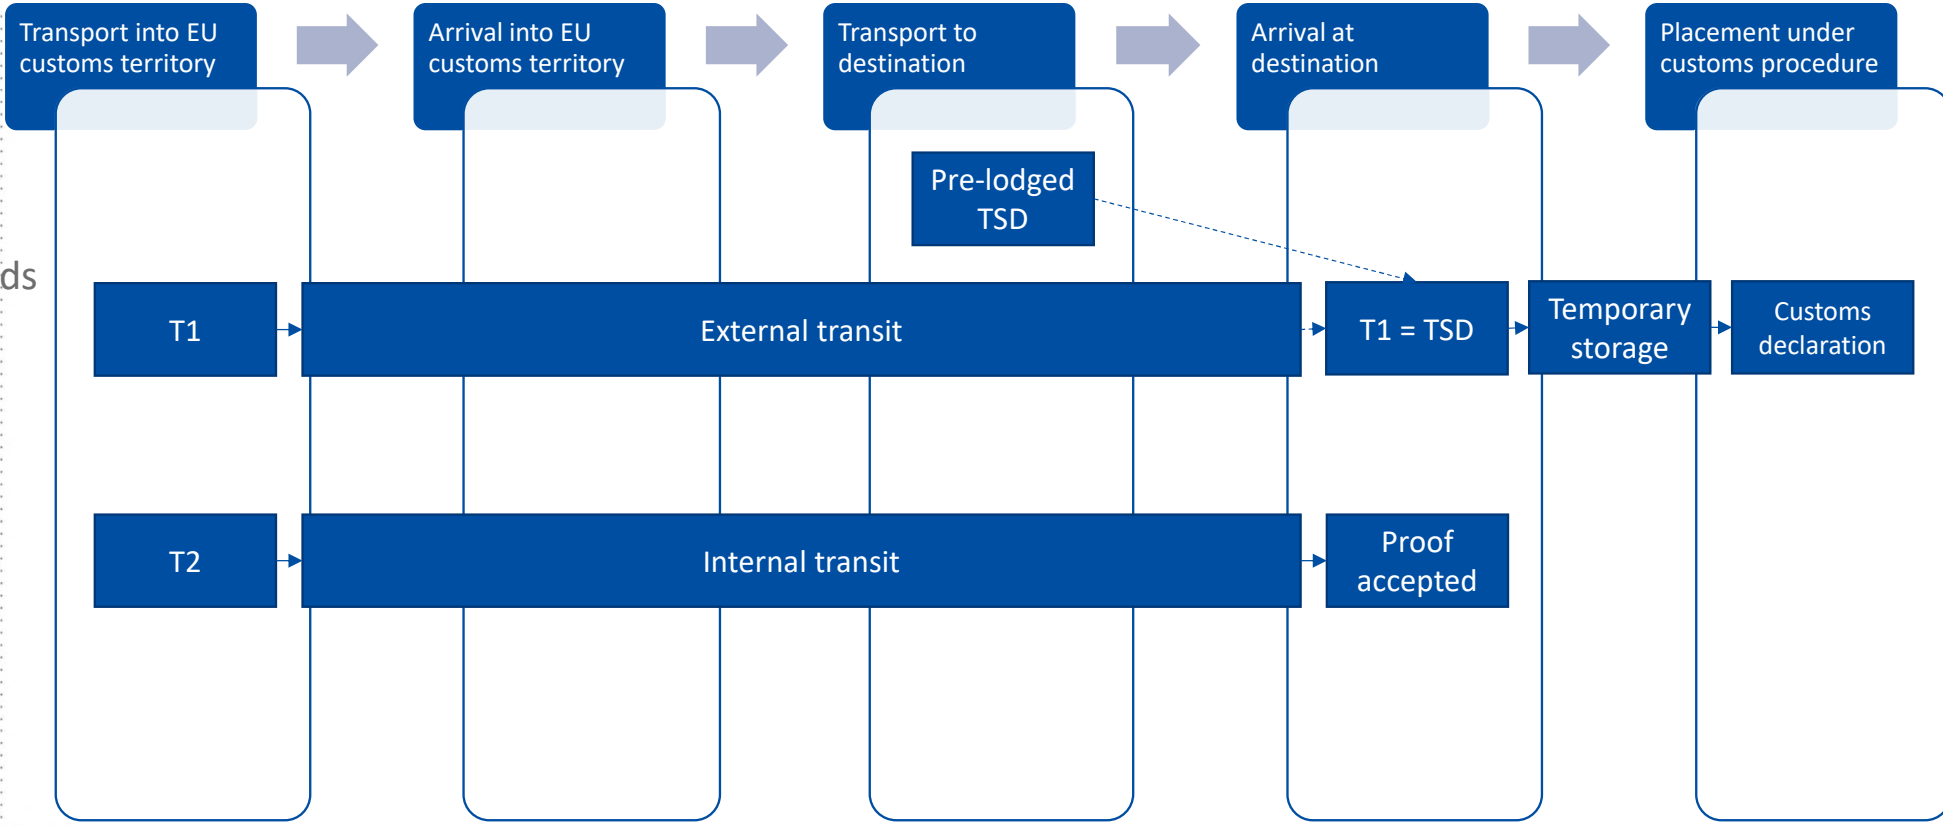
Transport into EU customs territory

Arrival into EU customs territory

Transport to destination

Arrival at destination

Placement under customs procedure

ds

Pre-lodged TSD

T1

External transit

T1 = TSD

Temporary storage

Customs declaration

T2

Internal transit

Proof accepted